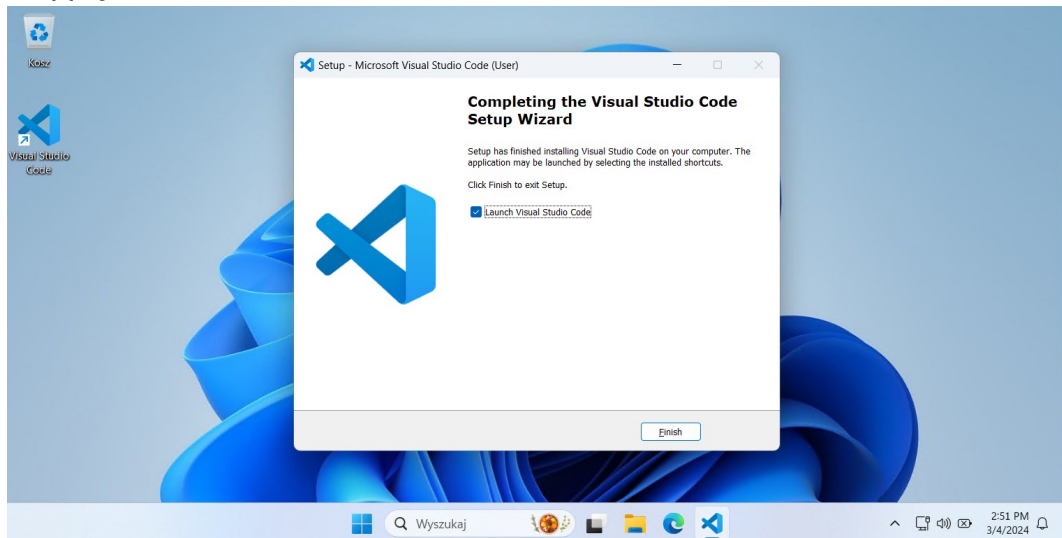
Kosz

Visual Studio Code

Setup - Microsoft Visual Studio Code (User)

Completing the Visual Studio Code Setup Wizard

Setup has finished installing Visual Studio Code on your computer. The application may be launched by selecting the installed shortcuts.

Click Finish to exit Setup.

Launch Visual Studio Code

Finish

Wyszukaj

2:51 PM
3/4/2024